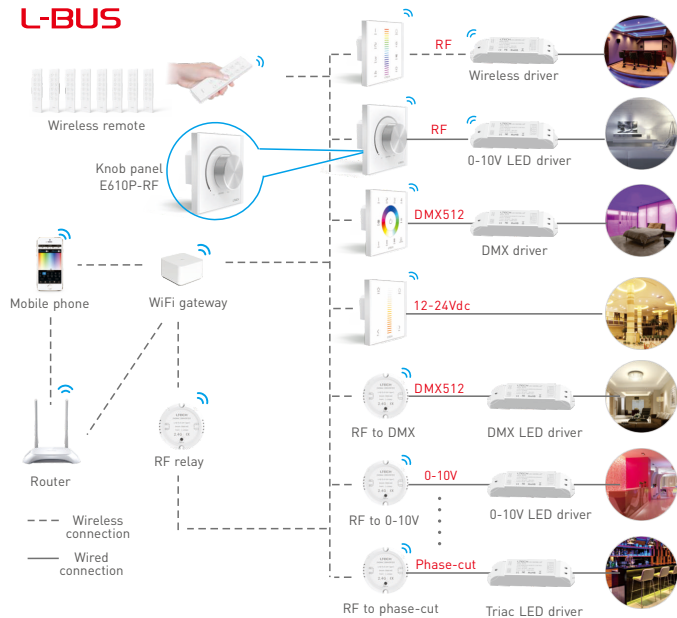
L-BUS

Wireless remote

Knob panel
E610P-RF

Mobile phone

WiFi gateway

Router

RF relay

Wireless connection

Wired connection

RF

Wireless driver

RF

0-10V LED driver

DMX512

DMX driver

12-24Vdc

DMX512

RF to DMX

DMX LED driver

0-10V

RF to 0-10V

0-10V LED driver

Phase-cut

RF to phase-cut

Triac LED driver